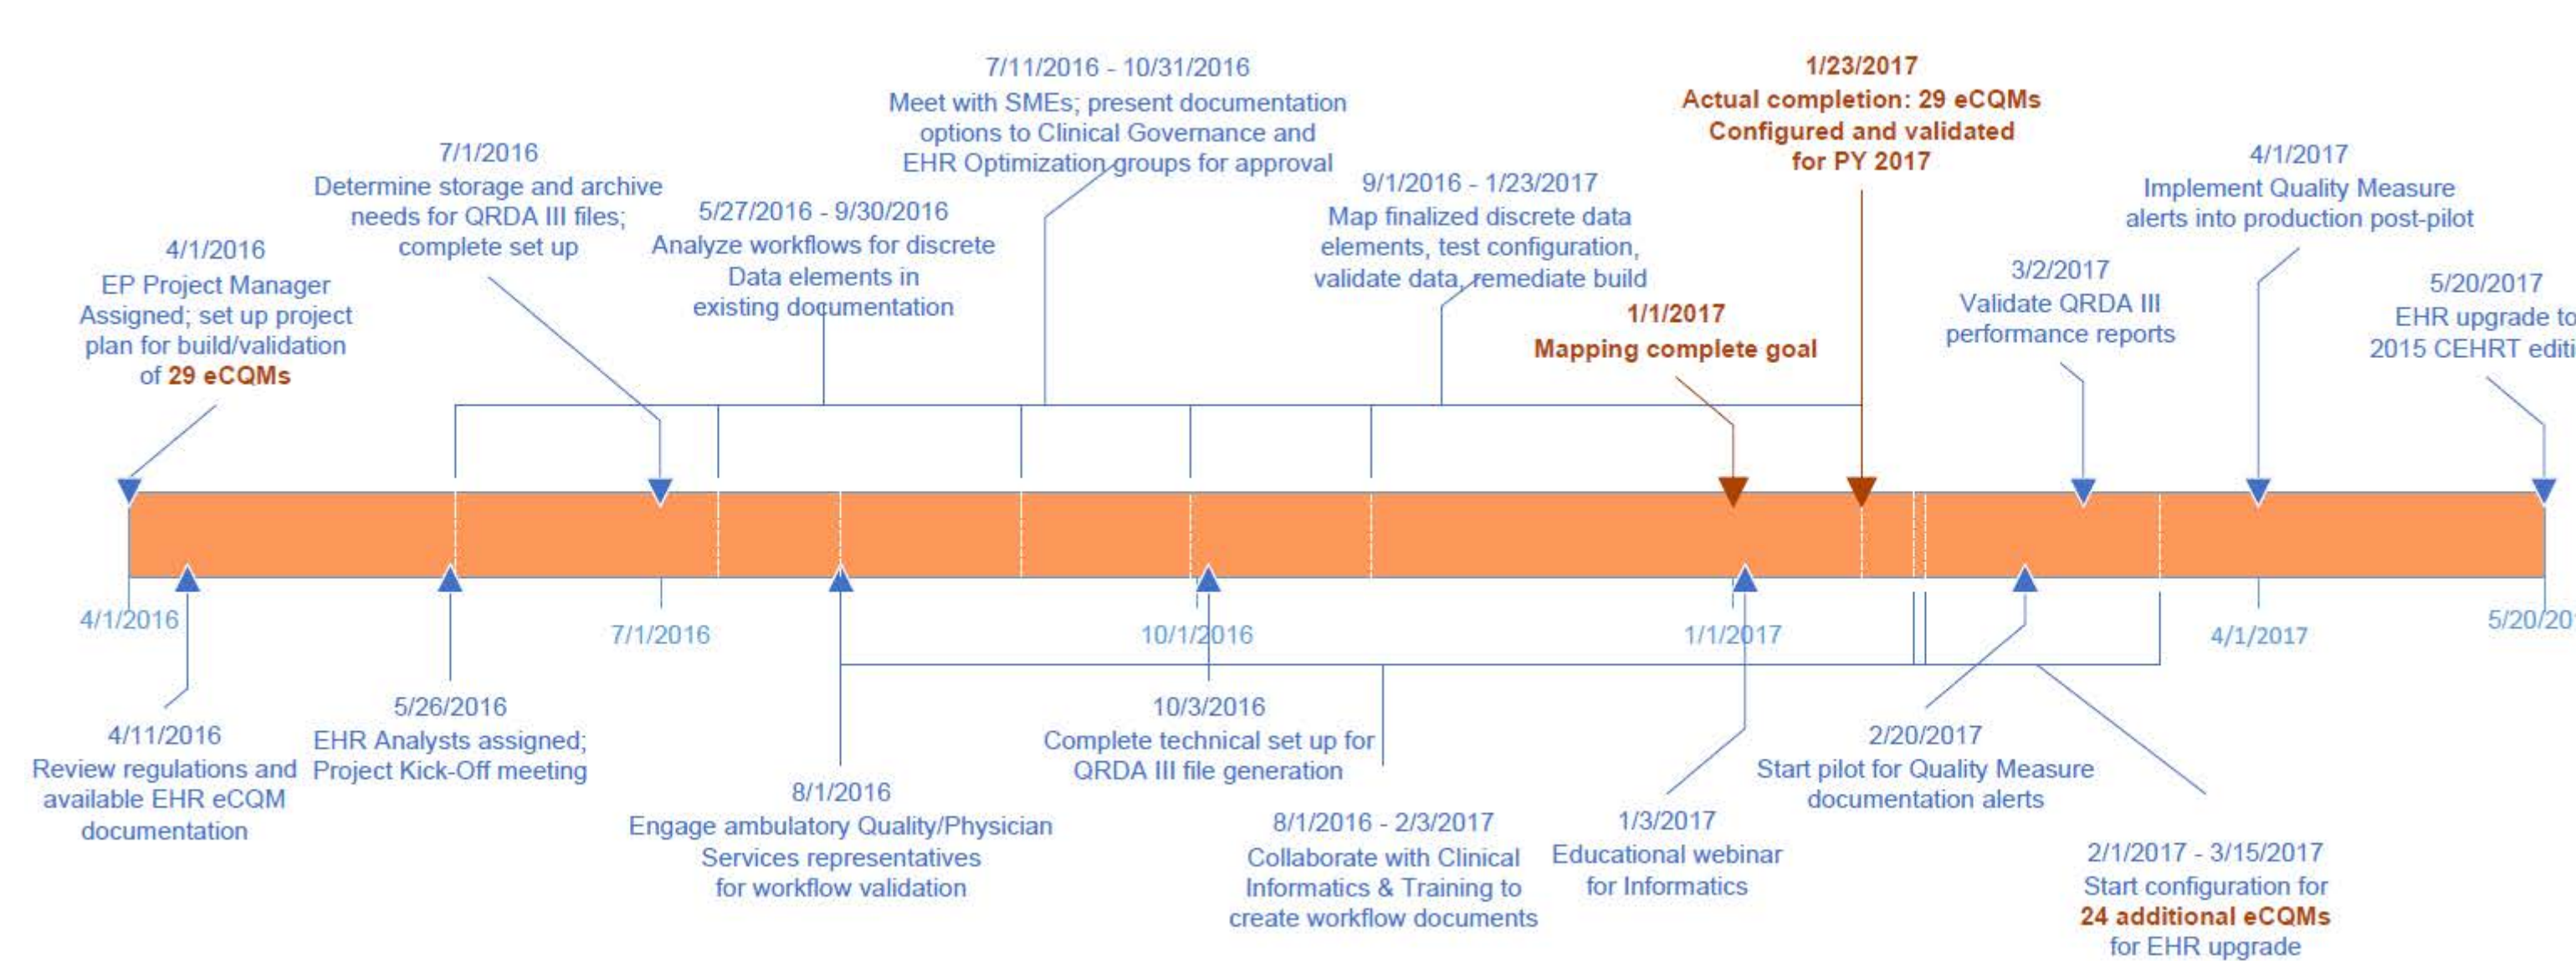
7/11/2016 - 10/31/2016
Meet with SMEs; present documentation options to Clinical Governance and EHR Optimization groups for approval

1/23/2017
Actual completion: 29 eCQMs Configured and validated for PY 2017

7/1/2016
Determine storage and archive needs for QRDA III files; complete set up

5/27/2016 - 9/30/2016
Analyze workflows for discrete Data elements in existing documentation

9/1/2016 - 1/23/2017
Map finalized discrete data elements, test configuration, validate data, remediate build

4/1/2017
Implement Quality Measure alerts into production post-pilot

4/1/2016
EP Project Manager Assigned; set up project plan for build/validation of 29 eCQMs

1/1/2017
Mapping complete goal

3/2/2017
Validate QRDA III performance reports

5/20/2017
EHR upgrade to 2015 CEHRT editi

4/1/2016

7/1/2016

10/1/2016

1/1/2017

4/1/2017

5/20/20

4/11/2016
Review regulations and available EHR eCQM documentation

5/26/2016
EHR Analysts assigned; Project Kick-Off meeting

8/1/2016
Engage ambulatory Quality/Physician Services representatives for workflow validation

10/3/2016
Complete technical set up for QRDA III file generation

8/1/2016 - 2/3/2017
Collaborate with Clinical Informatics & Training to create workflow documents

1/3/2017
Educational webinar for Informatics

2/20/2017
Start pilot for Quality Measure documentation alerts

2/1/2017 - 3/15/2017
Start configuration for 24 additional eCQMs for EHR upgrade